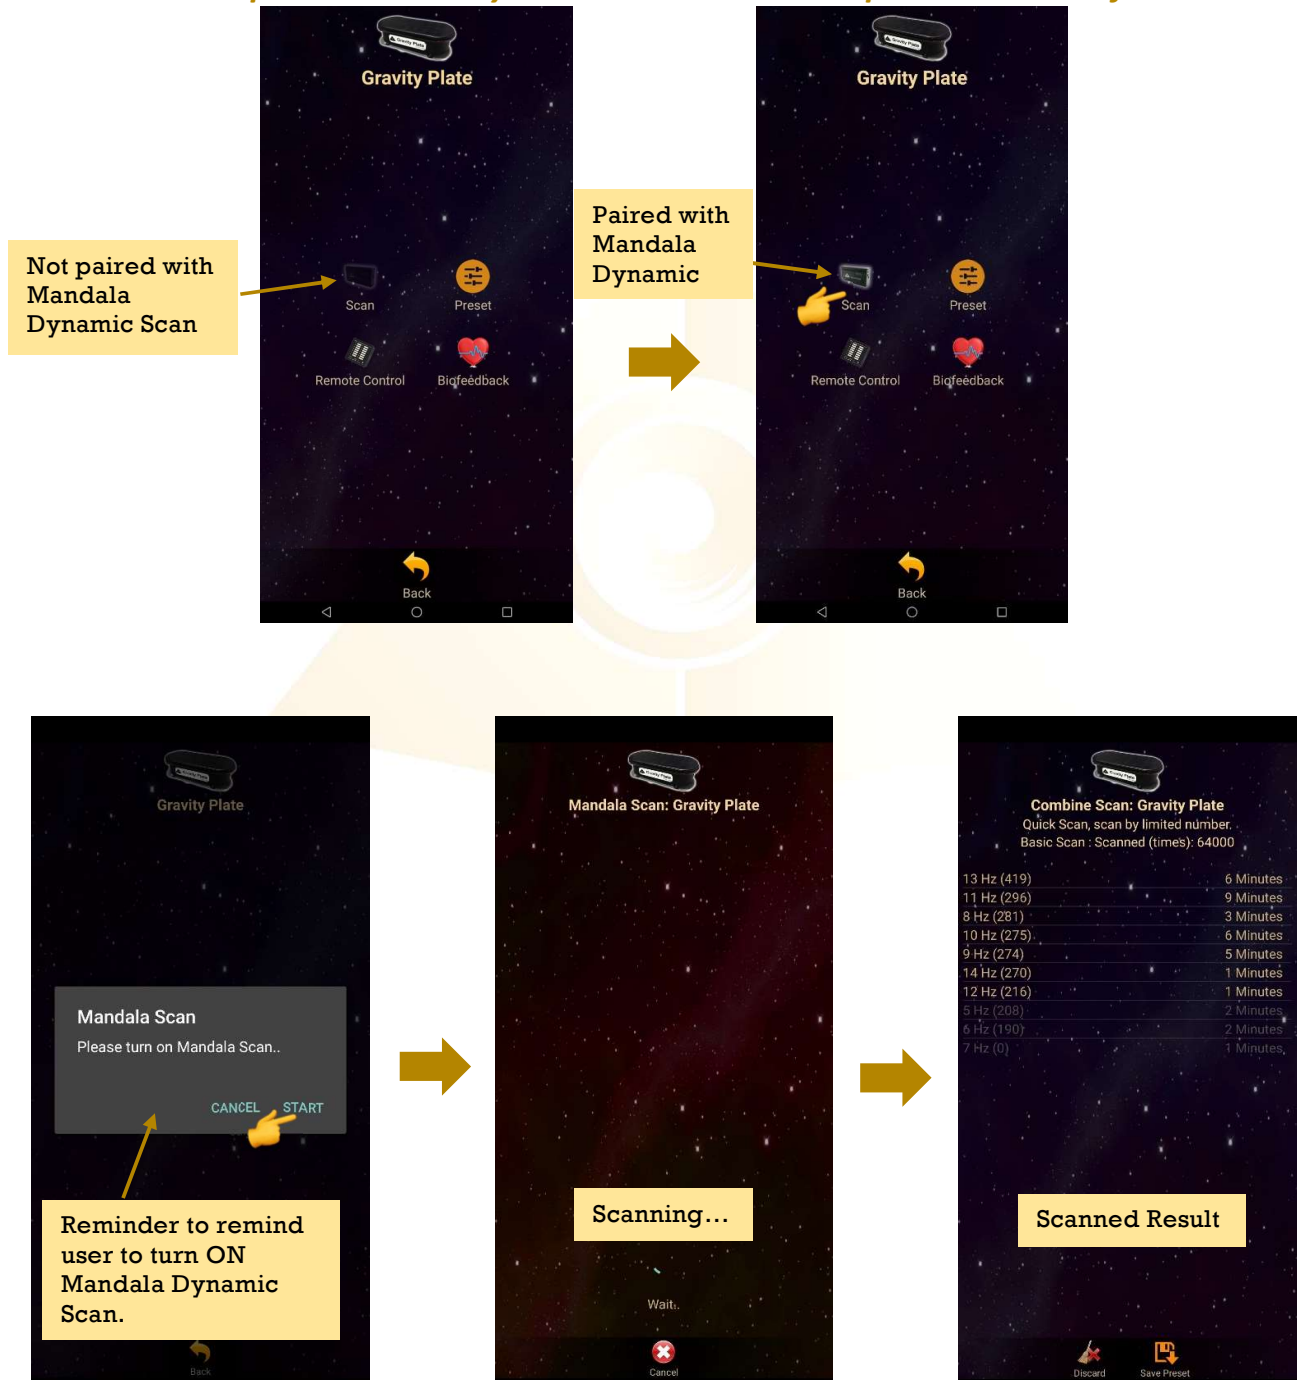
Not paired with Mandala Dynamic Scan

Gravity Plate

Scan

Preset

Remote Control

Biofeedback

Back

Paired with Mandala Dynamic

Gravity Plate

Scan

Preset

Remote Control

Biofeedback

Back

Gravity Plate

Mandala Scan

Please turn on Mandala Scan..

CANCEL START

Reminder to remind user to turn ON Mandala Dynamic Scan.

Back

Mandala Scan: Gravity Plate

Scanning…

Wait.

Cancel

Combine Scan: Gravity Plate
Quick Scan, scan by limited number.
Basic Scan : Scanned (times): 64000

| | |
|---|---|
| 13 Hz (419) | 6 Minutes |
| 11 Hz (296) | 9 Minutes |
| 8 Hz (281) | 3 Minutes |
| 10 Hz (275) | 6 Minutes |
| 9 Hz (274) | 5 Minutes |
| 14 Hz (270) | 1 Minutes |
| 12 Hz (216) | 1 Minutes |
| 5 Hz (208) | 2 Minutes |
| 6 Hz (190) | 2 Minutes |
| 7 Hz (0) | 1 Minutes |

Scanned Result

Discard

Save Preset